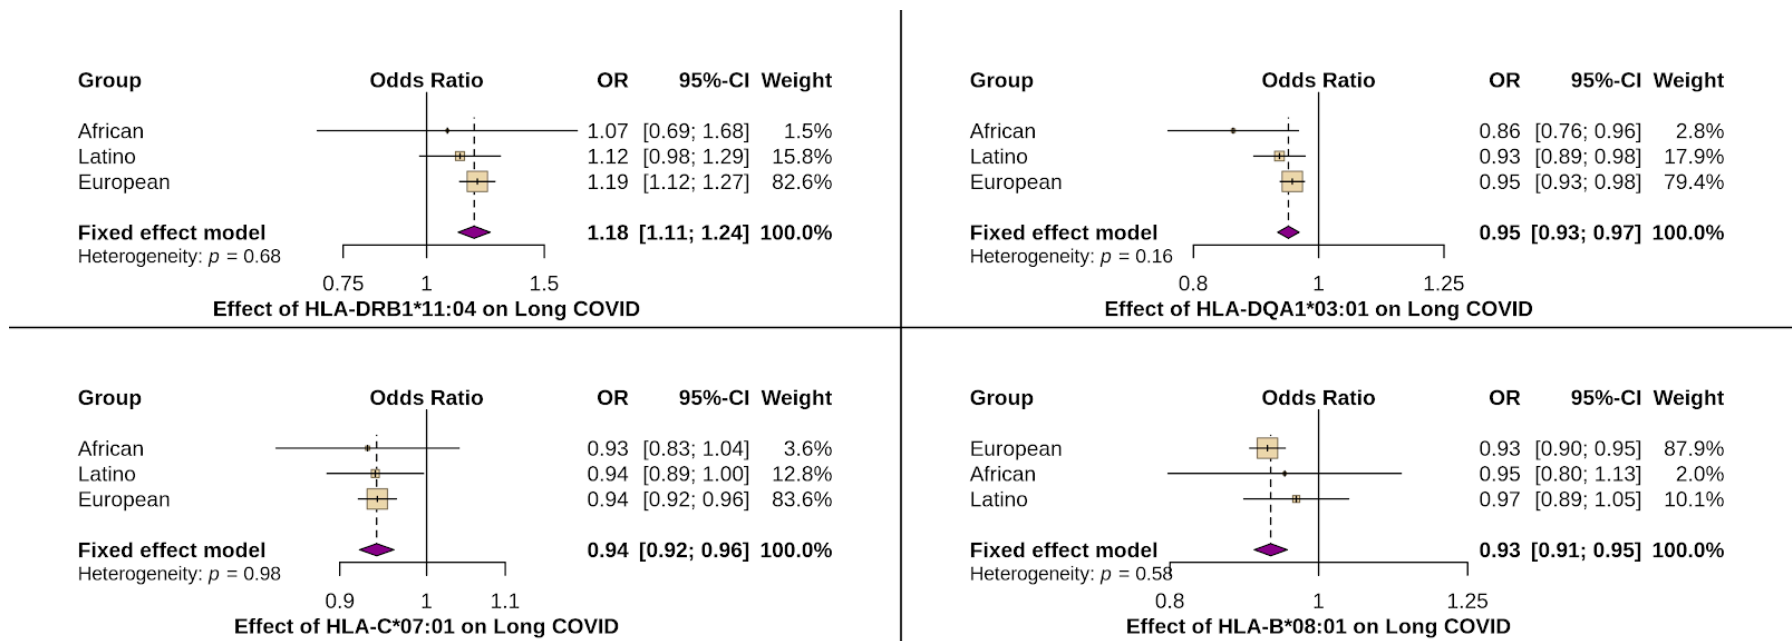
| Group | Odds Ratio | OR | 95%-CI | Weight |
|---|---|---|---|---|
| African | | 1.07 | [0.69; 1.68] | 1.5% |
| Latino | | 1.12 | [0.98; 1.29] | 15.8% |
| European | | 1.19 | [1.12; 1.27] | 82.6% |
| **Fixed effect model** | | **1.18** | **[1.11; 1.24]** | **100.0%** |

Heterogeneity: $p$ = 0.68

0.75 1 1.5

Effect of HLA-DRB1*11:04 on Long COVID

| Group | Odds Ratio | OR | 95%-CI | Weight |
|---|---|---|---|---|
| African | | 0.86 | [0.76; 0.96] | 2.8% |
| Latino | | 0.93 | [0.89; 0.98] | 17.9% |
| European | | 0.95 | [0.93; 0.98] | 79.4% |
| **Fixed effect model** | | **0.95** | **[0.93; 0.97]** | **100.0%** |

Heterogeneity: $p$ = 0.16

0.8 1 1.25

Effect of HLA-DQA1*03:01 on Long COVID

| Group | Odds Ratio | OR | 95%-CI | Weight |
|---|---|---|---|---|
| African | | 0.93 | [0.83; 1.04] | 3.6% |
| Latino | | 0.94 | [0.89; 1.00] | 12.8% |
| European | | 0.94 | [0.92; 0.96] | 83.6% |
| **Fixed effect model** | | **0.94** | **[0.92; 0.96]** | **100.0%** |

Heterogeneity: $p$ = 0.98

0.9 1 1.1

Effect of HLA-C*07:01 on Long COVID

| Group | Odds Ratio | OR | 95%-CI | Weight |
|---|---|---|---|---|
| European | | 0.93 | [0.90; 0.95] | 87.9% |
| African | | 0.95 | [0.80; 1.13] | 2.0% |
| Latino | | 0.97 | [0.89; 1.05] | 10.1% |
| **Fixed effect model** | | **0.93** | **[0.91; 0.95]** | **100.0%** |

Heterogeneity: $p$ = 0.58

0.8 1 1.25

Effect of HLA-B*08:01 on Long COVID